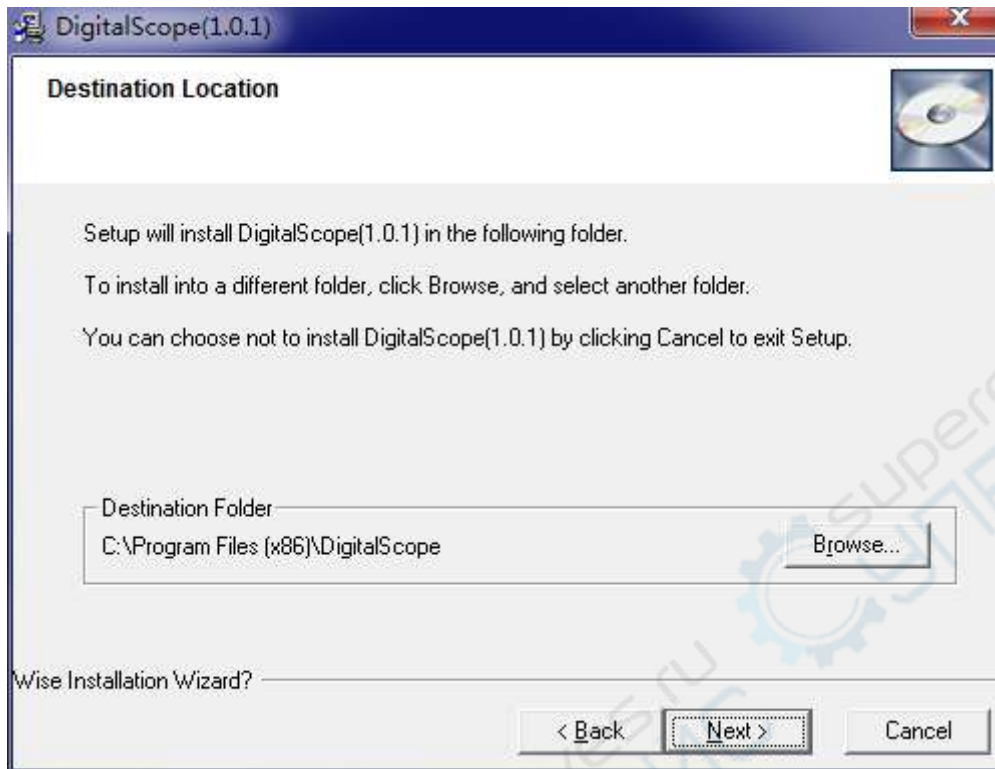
DigitalScope(1.0.1)

Destination Location

Setup will install DigitalScope(1.0.1) in the following folder.

To install into a different folder, click Browse, and select another folder.

You can choose not to install DigitalScope(1.0.1) by clicking Cancel to exit Setup.

Destination Folder

C:\Program Files (x86)\DigitalScope

Browse...

Wise Installation Wizard?

< Back

Next >

Cancel